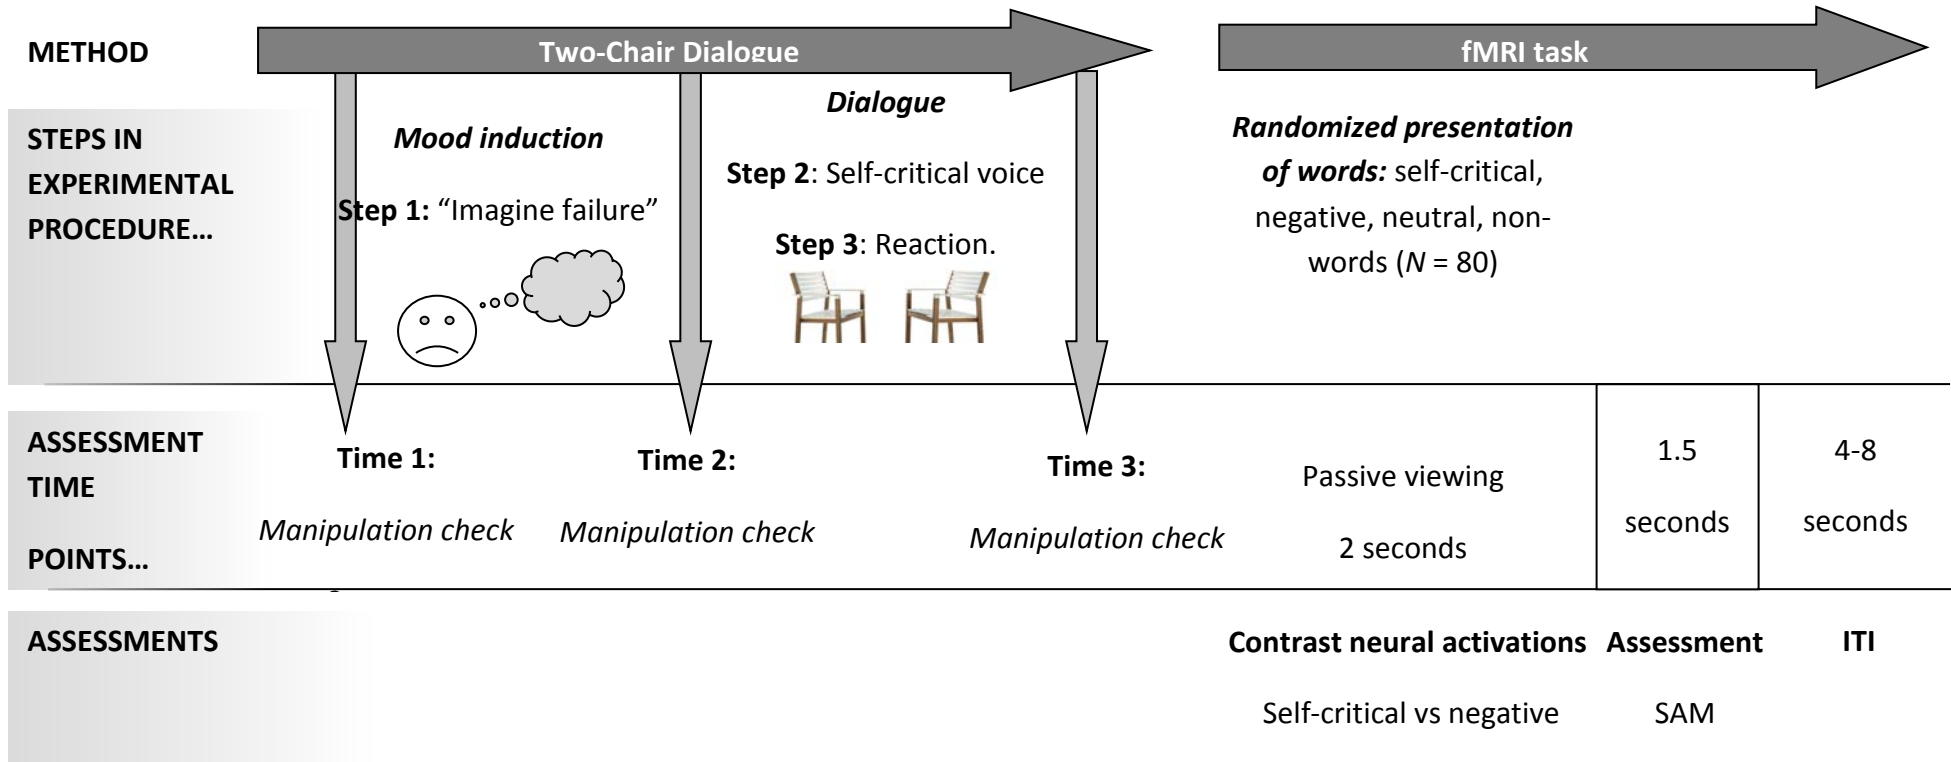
METHOD

Two-Chair Dialogue

fMRI task

STEPS IN EXPERIMENTAL PROCEDURE…

Mood induction

Step 1: "Imagine failure"

Dialogue

Step 2: Self-critical voice

Step 3: Reaction.

Randomized presentation of words: self-critical, negative, neutral, non-words ($N$ = 80)

ASSESSMENT TIME POINTS…

Time 1:

Manipulation check

Time 2:

Manipulation check

Time 3:

Manipulation check

Passive viewing

2 seconds

1.5 seconds

4-8 seconds

ASSESSMENTS

Contrast neural activations

Self-critical vs negative

Assessment

SAM

ITI